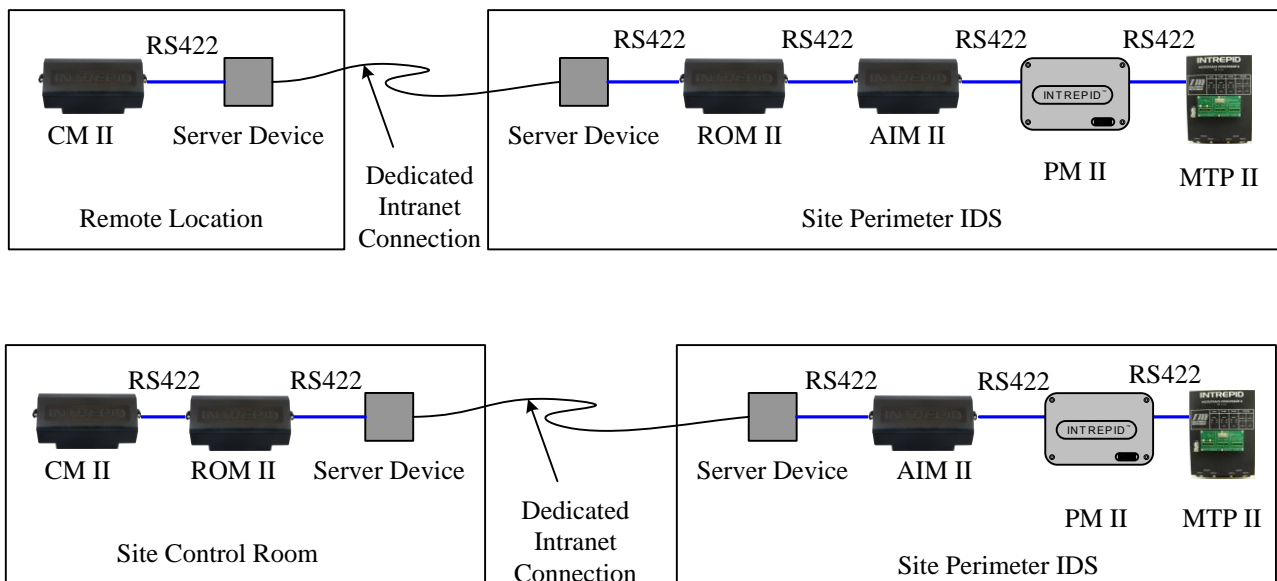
RS422

CM II

Server Device

Remote Location

Dedicated Intranet Connection

RS422

RS422

RS422

RS422

INTREPID

Server Device

ROM II

AIM II

INTREPID™

PM II

MTP II

Site Perimeter IDS

RS422

RS422

CM II

ROM II

Server Device

Site Control Room

Dedicated Intranet Connection

RS422

RS422

RS422

INTREPID

Server Device

AIM II

INTREPID™

PM II

MTP II

Site Perimeter IDS